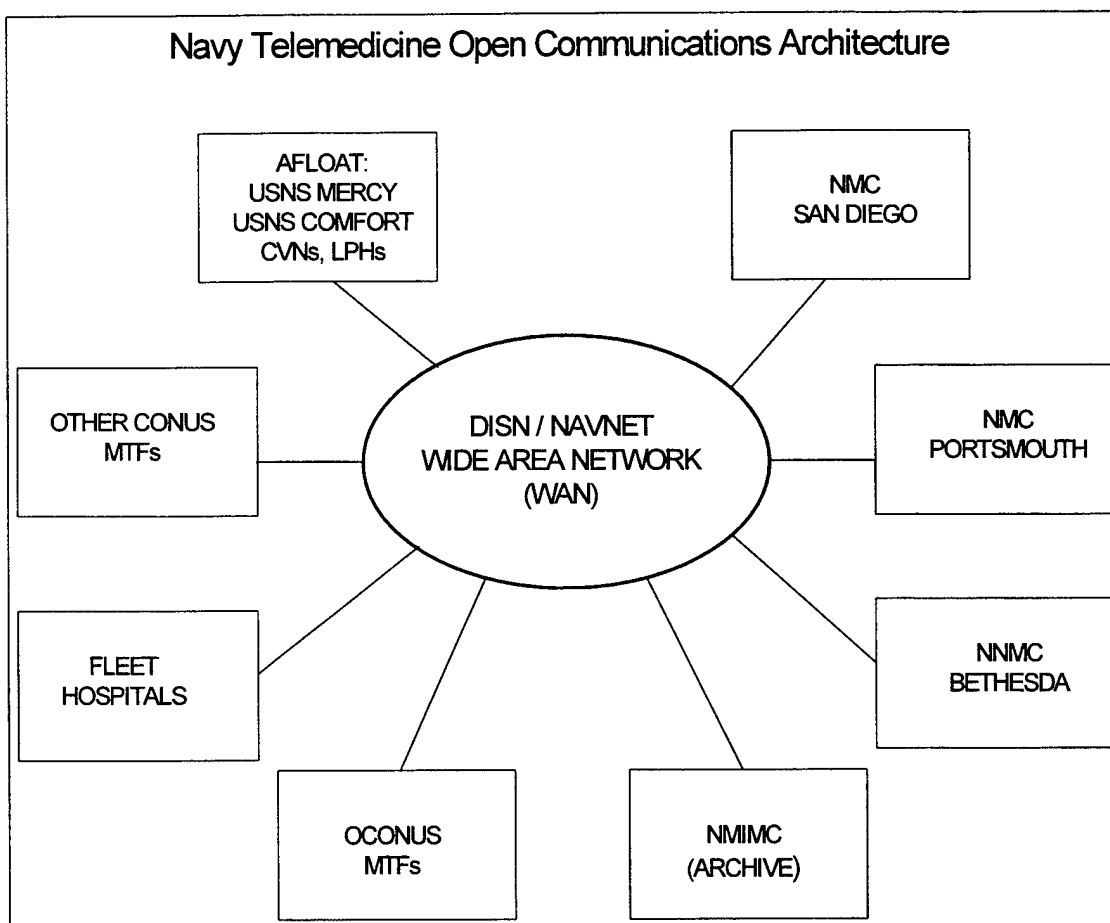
Navy Telemedicine Open Communications Architecture

AFLOAT:
USNS MERCY
USNS COMFORT
CVNs, LPHs

NMC
SAN DIEGO

OTHER CONUS
MTFs

DISN / NAVNET
WIDE AREA NETWORK
(WAN)

NMC
PORTSMOUTH

FLEET
HOSPITALS

NNMC
BETHESDA

OCONUS
MTFs

NMIMC
(ARCHIVE)